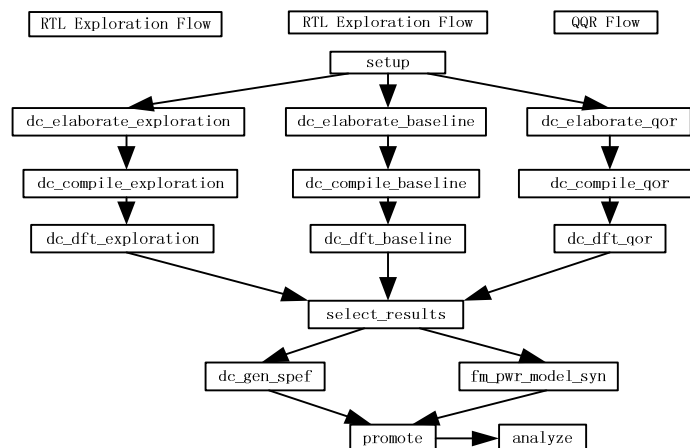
RTL Exploration Flow

RTL Exploration Flow

QQR Flow

setup

dc_elaborate_exploration

dc_elaborate_baseline

dc_elaborate_qor

dc_compile_exploration

dc_compile_baseline

dc_compile_qor

dc_dft_exploration

dc_dft_baseline

dc_dft_qor

select_results

dc_gen_spef

fm_pwr_model_syn

promote

analyze